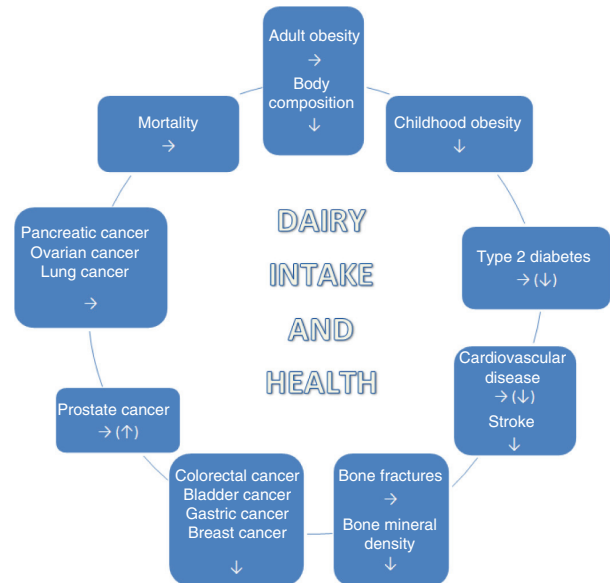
Adult obesity
→
Body composition
↓

Childhood obesity
↓

Type 2 diabetes
→ (↓)

Cardiovascular disease
→ (↓)
Stroke
↓

Bone fractures
→
Bone mineral density
↓

Colorectal cancer
Bladder cancer
Gastric cancer
Breast cancer
↓

Prostate cancer
→ (↑)

Pancreatic cancer
Ovarian cancer
Lung cancer
→

Mortality
→

DAIRY INTAKE AND HEALTH